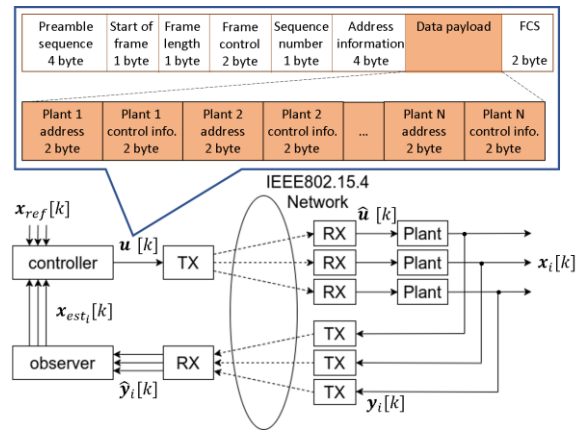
| Preamble sequence 4 byte | Start of frame 1 byte | Frame length 1 byte | Frame control 2 byte | Sequence number 1 byte | Address information 4 byte | Data payload | FCS 2 byte |
|---|---|---|---|---|---|---|---|

| Plant 1 address 2 byte | Plant 1 control info. 2 byte | Plant 2 address 2 byte | Plant 2 control info. 2 byte | ... | Plant N address 2 byte | Plant N control info. 2 byte |
|---|---|---|---|---|---|---|

IEEE802.15.4 Network

$\boldsymbol{x}_{ref}[k]$

controller

$\boldsymbol{u}[k]$

TX

$\hat{\boldsymbol{u}}[k]$

RX

Plant

RX

Plant

RX

Plant

$\boldsymbol{x}_i[k]$

$\boldsymbol{x}_{est_i}[k]$

TX

TX

TX

observer

RX

$\hat{\boldsymbol{y}}_i[k]$

$\boldsymbol{y}_i[k]$